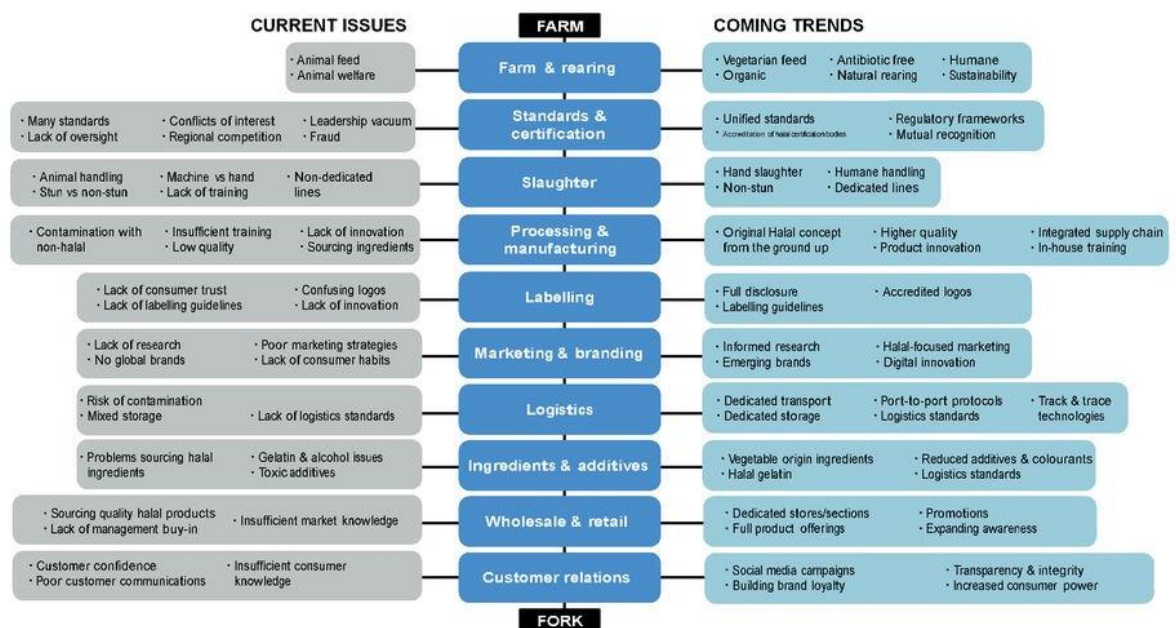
CURRENT ISSUES

FARM

COMING TRENDS

· Animal feed
· Animal welfare

Farm & rearing

· Vegetarian feed
· Organic
· Antibiotic free
· Natural rearing
· Humane
· Sustainability

· Many standards
· Lack of oversight
· Conflicts of interest
· Regional competition
· Leadership vacuum
· Fraud

Standards & certification

· Unified standards
· Accreditation of halal certification bodies
· Regulatory frameworks
· Mutual recognition

· Animal handling
· Stun vs non-stun
· Machine vs hand
· Lack of training
· Non-dedicated lines

Slaughter

· Hand slaughter
· Non-stun
· Humane handling
· Dedicated lines

· Contamination with non-halal
· Insufficient training
· Low quality
· Lack of innovation
· Sourcing ingredients

Processing & manufacturing

· Original Halal concept from the ground up
· Higher quality
· Product innovation
· Integrated supply chain
· In-house training

· Lack of consumer trust
· Lack of labelling guidelines
· Confusing logos
· Lack of innovation

Labelling

· Full disclosure
· Labelling guidelines
· Accredited logos

· Lack of research
· No global brands
· Poor marketing strategies
· Lack of consumer habits

Marketing & branding

· Informed research
· Emerging brands
· Halal-focused marketing
· Digital innovation

· Risk of contamination
· Mixed storage
· Lack of logistics standards

Logistics

· Dedicated transport
· Dedicated storage
· Port-to-port protocols
· Logistics standards
· Track & trace technologies

· Problems sourcing halal ingredients
· Gelatin & alcohol issues
· Toxic additives

Ingredients & additives

· Vegetable origin ingredients
· Halal gelatin
· Reduced additives & colourants
· Logistics standards

· Sourcing quality halal products
· Lack of management buy-in
· Insufficient market knowledge

Wholesale & retail

· Dedicated stores/sections
· Full product offerings
· Promotions
· Expanding awareness

· Customer confidence
· Poor customer communications
· Insufficient consumer knowledge

Customer relations

· Social media campaigns
· Building brand loyalty
· Transparency & integrity
· Increased consumer power

FORK